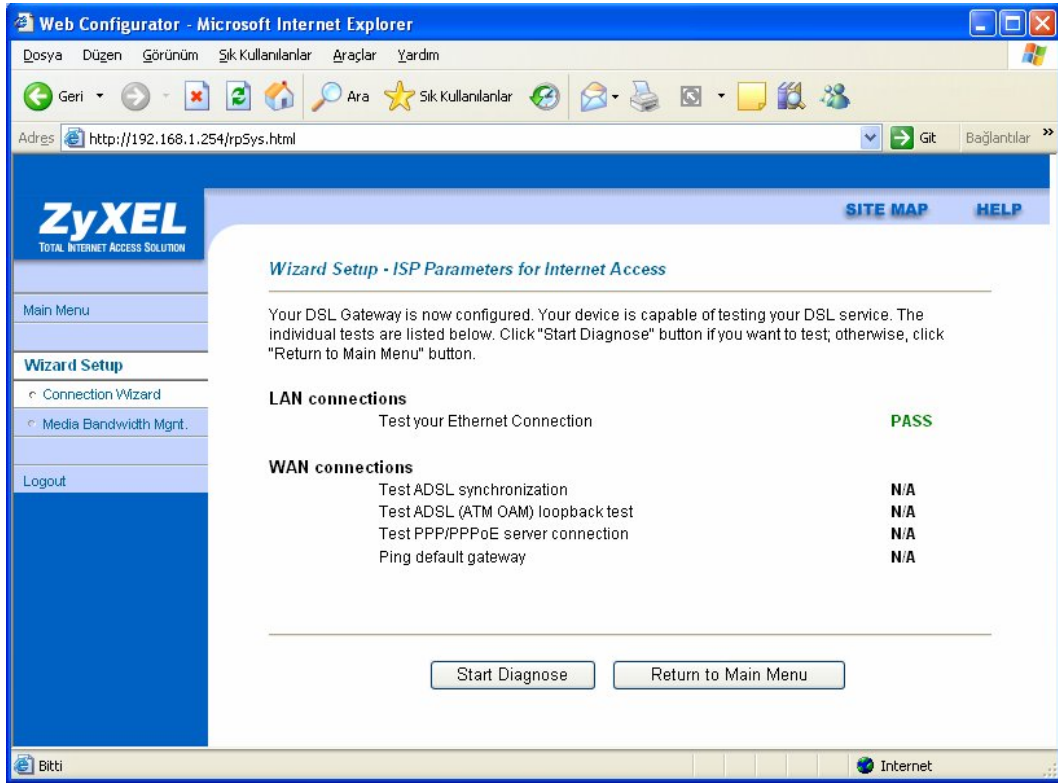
Web Configurator - Microsoft Internet Explorer

Dosya Düzen Görünüm Sık Kullanılanlar Araçlar Yardım

Geri Ara Sık Kullanılanlar

Adres http://192.168.1.254/rpSys.html Git Bağlantılar

ZyXEL
TOTAL INTERNET ACCESS SOLUTION

SITE MAP HELP

Main Menu

Wizard Setup

Connection Wizard

Media Bandwidth Mgnt.

Logout

Wizard Setup - ISP Parameters for Internet Access

Your DSL Gateway is now configured. Your device is capable of testing your DSL service. The individual tests are listed below. Click "Start Diagnose" button if you want to test; otherwise, click "Return to Main Menu" button.

LAN connections

| | |
|---|---|
| Test your Ethernet Connection | PASS |

WAN connections

| | |
|---|---|
| Test ADSL synchronization | N/A |
| Test ADSL (ATM OAM) loopback test | N/A |
| Test PPP/PPPoE server connection | N/A |
| Ping default gateway | N/A |

Start Diagnose Return to Main Menu

Bitti Internet